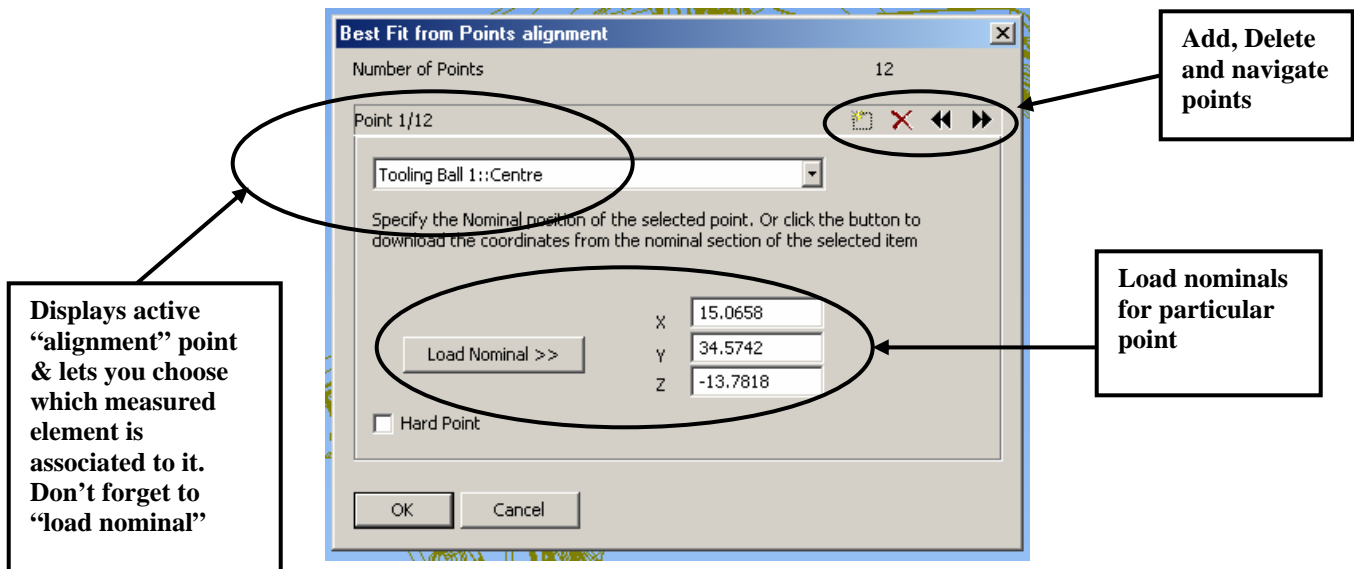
Best Fit from Points alignment

Number of Points 12

Point 1/12

Tooling Ball 1::Centre

Specify the Nominal position of the selected point. Or click the button to download the coordinates from the nominal section of the selected item

Load Nominal >>

X 15.0658
Y 34.5742
Z -13.7818

Hard Point

OK Cancel

Add, Delete and navigate points

Load nominals for particular point

Displays active "alignment" point & lets you choose which measured element is associated to it. Don't forget to "load nominal"